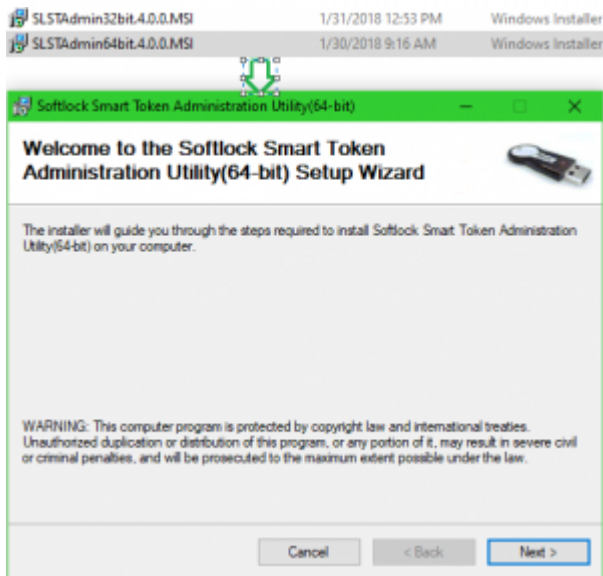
SLSTAdmin32bit.4.0.0.MSI 1/31/2018 12:53 PM Windows Installer
SLSTAdmin64bit.4.0.0.MSI 1/30/2018 9:16 AM Windows Installer

Softlock Smart Token Administration Utility(64-bit)

Welcome to the Softlock Smart Token Administration Utility(64-bit) Setup Wizard

The installer will guide you through the steps required to install Softlock Smart Token Administration Utility(64-bit) on your computer.

WARNING: This computer program is protected by copyright law and international treaties. Unauthorized duplication or distribution of this program, or any portion of it, may result in severe civil or criminal penalties, and will be prosecuted to the maximum extent possible under the law.

Cancel < Back Next >